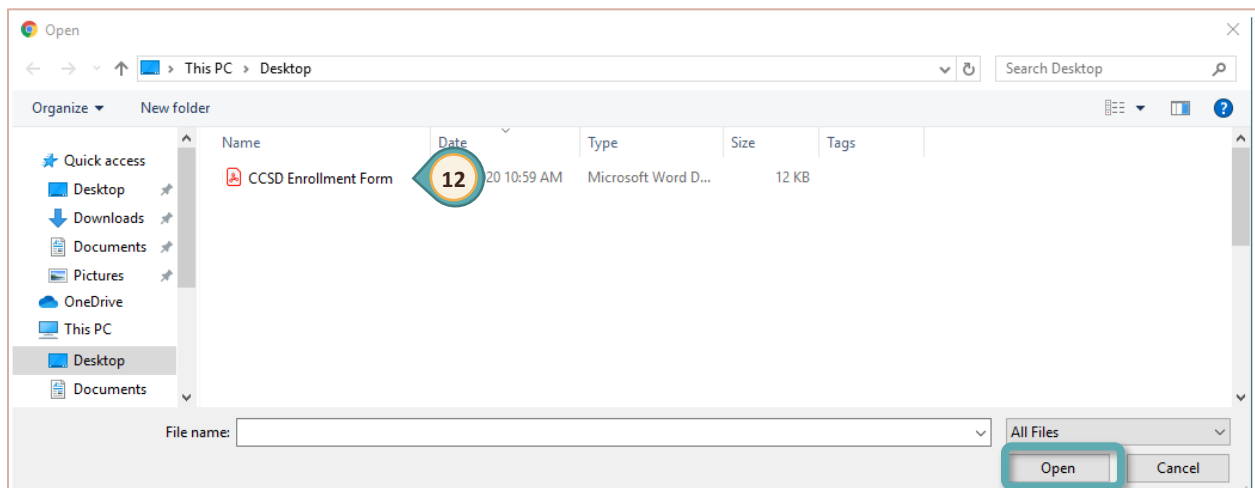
Open

This PC > Desktop

Search Desktop

Organize ▾ New folder

Quick access
Desktop
Downloads
Documents
Pictures
OneDrive
This PC
Desktop
Documents

| Name | Date | Type | Size | Tags |
|---|---|---|---|---|
| CCSD Enrollment Form | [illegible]20 10:59 AM | Microsoft Word D... | 12 KB | |

12

File name:

All Files

Open

Cancel